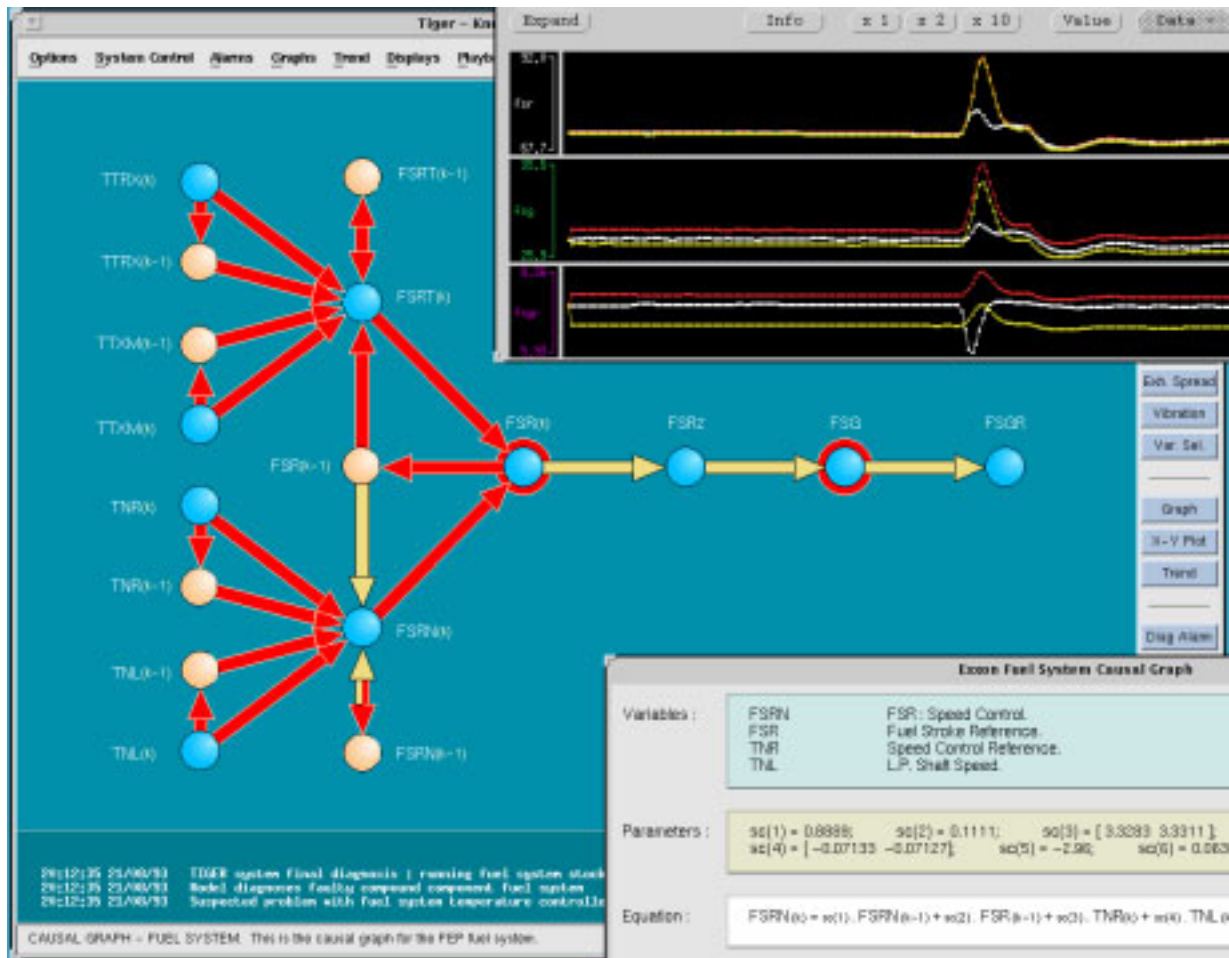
Tiger – Kn

Options System Control Alarms Graphs Trend Displays Playb

Expand Info x 1 x 2 x 10 Value Data

TTRX(t) FSRT(t-1)
TTRX(t-1) FSRT(t)
TTXM(t-1)
TTXM(t)
FSR(t-1) FSR(t) FSRz FSG FSGR
TNR(t)
TNR(t-1) FSRN(t)
TNL(t-1)
TNL(t) FSRN(t-1)

Exh. Spread
Vibration
Var. Sel.
Graph
X-Y Plot
Trend
Diag Alarm

Exxon Fuel System Causal Graph

Variables :
FSRN FSR : Speed Control.
FSR Fuel Stroke Reference.
TNR Speed Control Reference.
TNL L.P. Shaft Speed.

Parameters :
sc(1) = 0.8889; sc(2) = 0.1111; sc(3) = [ 3.3283 3.3311 ];
sc(4) = [ −0.07133 −0.07127]; sc(5) = −2.96; sc(6) = 0.063

Equation : FSRN(t) = sc(1) . FSRN(t-1) + sc(2) . FSR(t-1) + sc(3) . TNR(t) + sc(4) . TNL(t)

29:12:35 21/08/93 TIGER system final diagnosis | running fuel system stock
29:12:35 21/08/93 Model diagnoses faulty compound component fuel system
29:12:35 21/08/93 Suspected problem with fuel system temperature controlle

CAUSAL GRAPH – FUEL SYSTEM: This is the causal graph for the FEP fuel system.